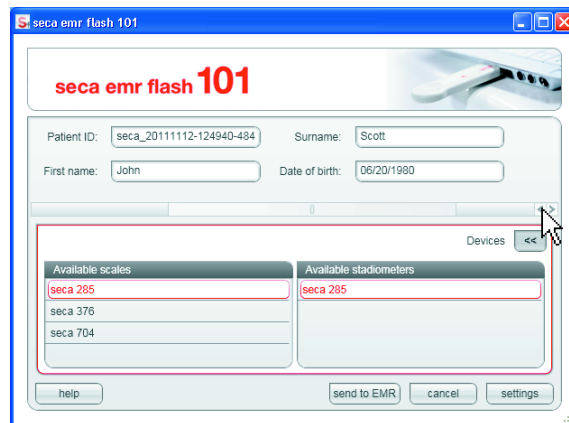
seca emr flash 101

seca emr flash 101

Patient ID: seca_20111112-124940-484
Surname: Scott
First name: John
Date of birth: 06/20/1980

Devices <<

| Available scales | Available stadiometers |
|---|---|
| seca 285 | seca 285 |
| seca 376 | |
| seca 704 | |

help
send to EMR
cancel
settings